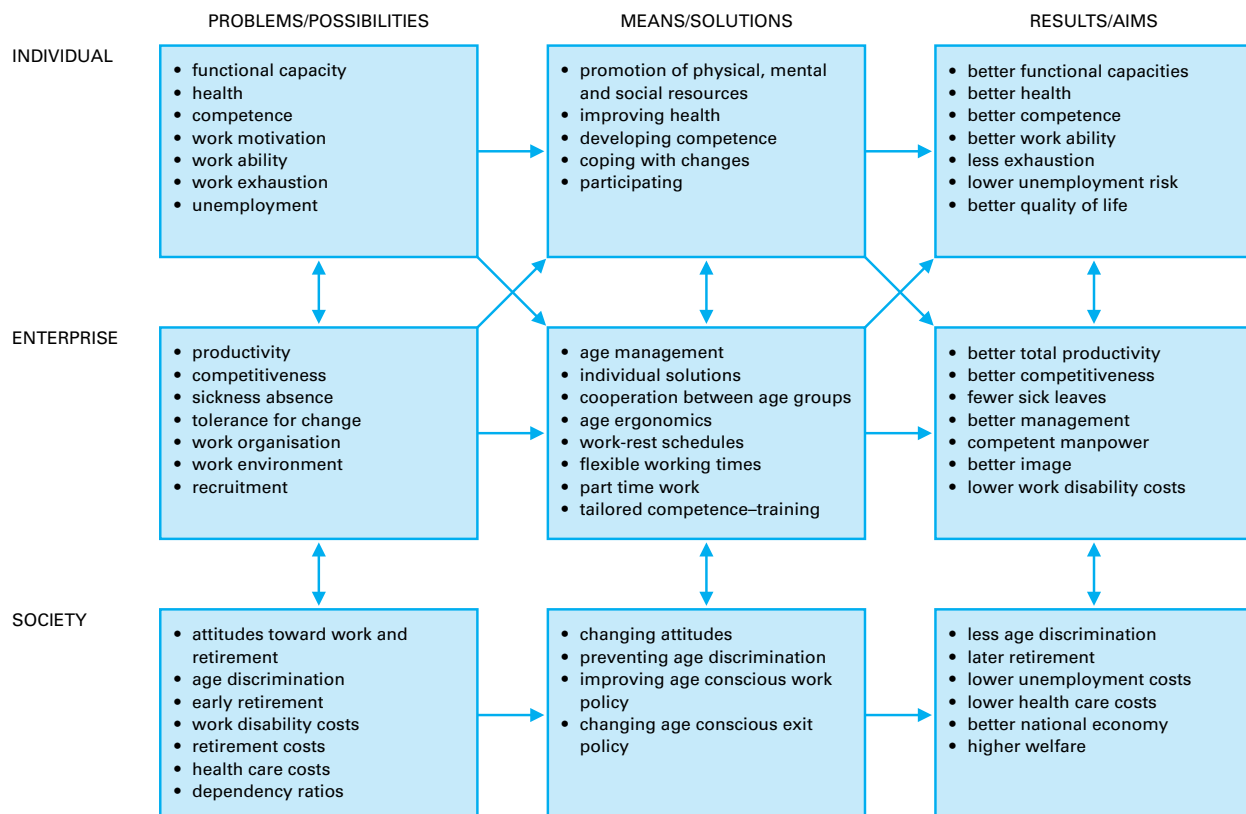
PROBLEMS/POSSIBILITIES

MEANS/SOLUTIONS

RESULTS/AIMS

INDIVIDUAL

• functional capacity
• health
• competence
• work motivation
• work ability
• work exhaustion
• unemployment

• promotion of physical, mental and social resources
• improving health
• developing competence
• coping with changes
• participating

• better functional capacities
• better health
• better competence
• better work ability
• less exhaustion
• lower unemployment risk
• better quality of life

ENTERPRISE

• productivity
• competitiveness
• sickness absence
• tolerance for change
• work organisation
• work environment
• recruitment

• age management
• individual solutions
• cooperation between age groups
• age ergonomics
• work-rest schedules
• flexible working times
• part time work
• tailored competence–training

• better total productivity
• better competitiveness
• fewer sick leaves
• better management
• competent manpower
• better image
• lower work disability costs

SOCIETY

• attitudes toward work and retirement
• age discrimination
• early retirement
• work disability costs
• retirement costs
• health care costs
• dependency ratios

• changing attitudes
• preventing age discrimination
• improving age conscious work policy
• changing age conscious exit policy

• less age discrimination
• later retirement
• lower unemployment costs
• lower health care costs
• better national economy
• higher welfare